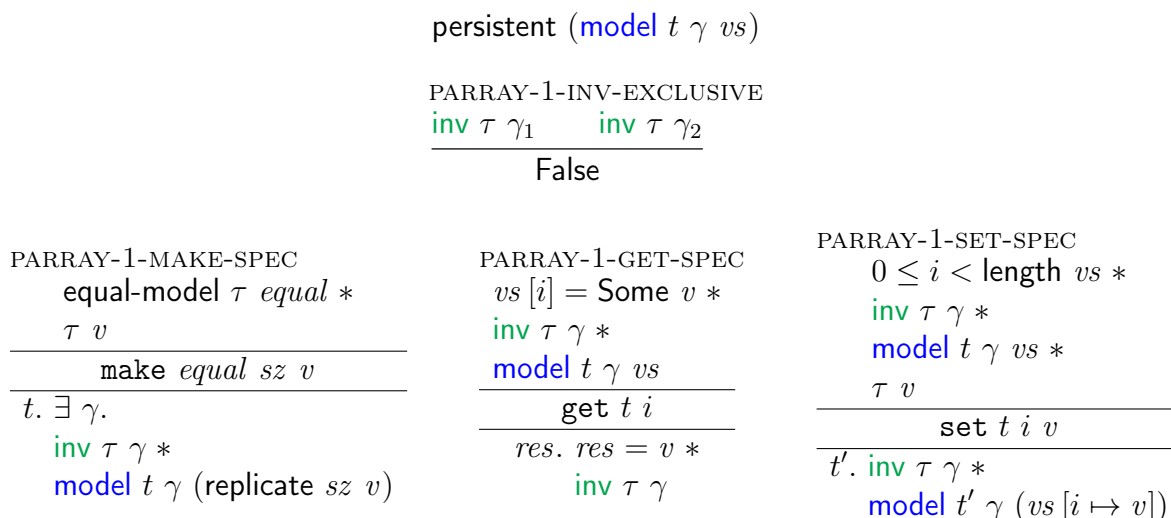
persistent (model $t\ \gamma\ vs$)

PARRAY-1-INV-EXCLUSIVE
inv $\tau\ \gamma_1$ inv $\tau\ \gamma_2$
False

PARRAY-1-MAKE-SPEC
equal-model $\tau\ equal$ $*$
$\tau\ v$
make $equal\ sz\ v$
$t.\ \exists\ \gamma.$
inv $\tau\ \gamma$ $*$
model $t\ \gamma$ (replicate $sz\ v$)

PARRAY-1-GET-SPEC
$vs\,[i] =$ Some $v$ $*$
inv $\tau\ \gamma$ $*$
model $t\ \gamma\ vs$
get $t\ i$
$res.\ res = v$ $*$
inv $\tau\ \gamma$

PARRAY-1-SET-SPEC
$0 \leq i <$ length $vs$ $*$
inv $\tau\ \gamma$ $*$
model $t\ \gamma\ vs$ $*$
$\tau\ v$
set $t\ i\ v$
$t'.$ inv $\tau\ \gamma$ $*$
model $t'\ \gamma\ (vs\,[i \mapsto v])$